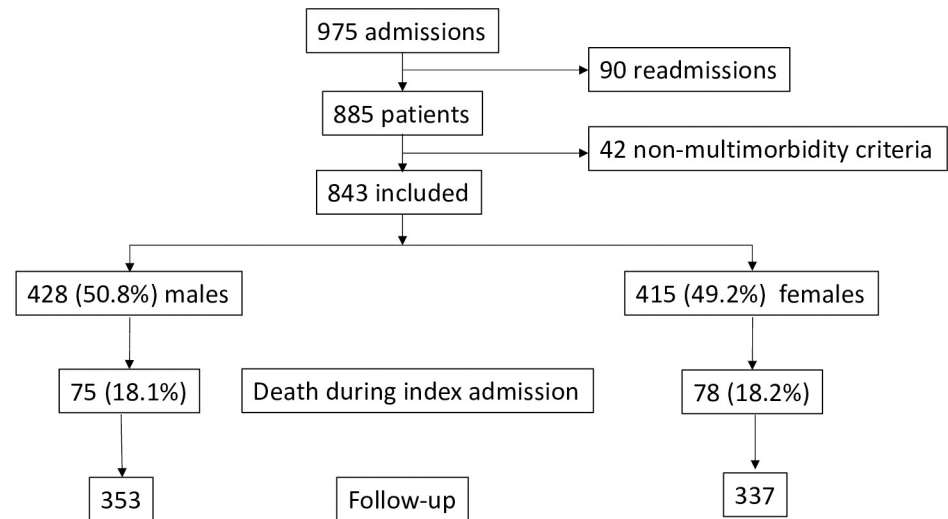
975 admissions

90 readmissions

885 patients

42 non-multimorbidity criteria

843 included

428 (50.8%) males

415 (49.2%) females

75 (18.1%)

Death during index admission

78 (18.2%)

353

Follow-up

337